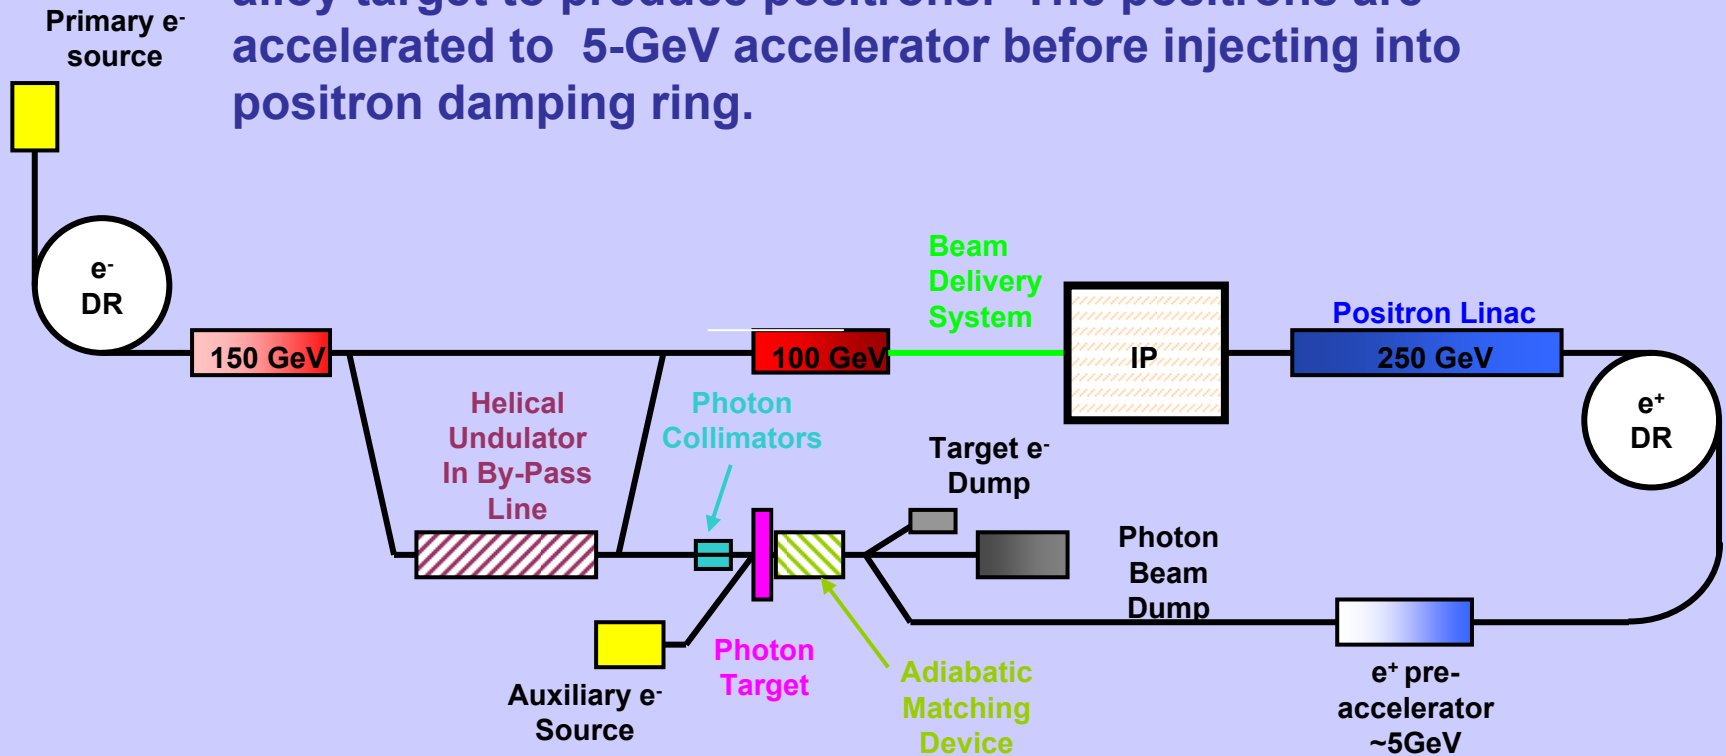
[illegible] accelerated to 5-GeV accelerator before injecting into positron damping ring.

Primary e$^-$ source

e$^-$ DR

150 GeV

100 GeV

Beam Delivery System

IP

Positron Linac

250 GeV

e$^+$ DR

Helical Undulator In By-Pass Line

Photon Collimators

Target e$^-$ Dump

Photon Beam Dump

Photon Target

Auxiliary e$^-$ Source

Adiabatic Matching Device

e$^+$ pre-accelerator ~5GeV